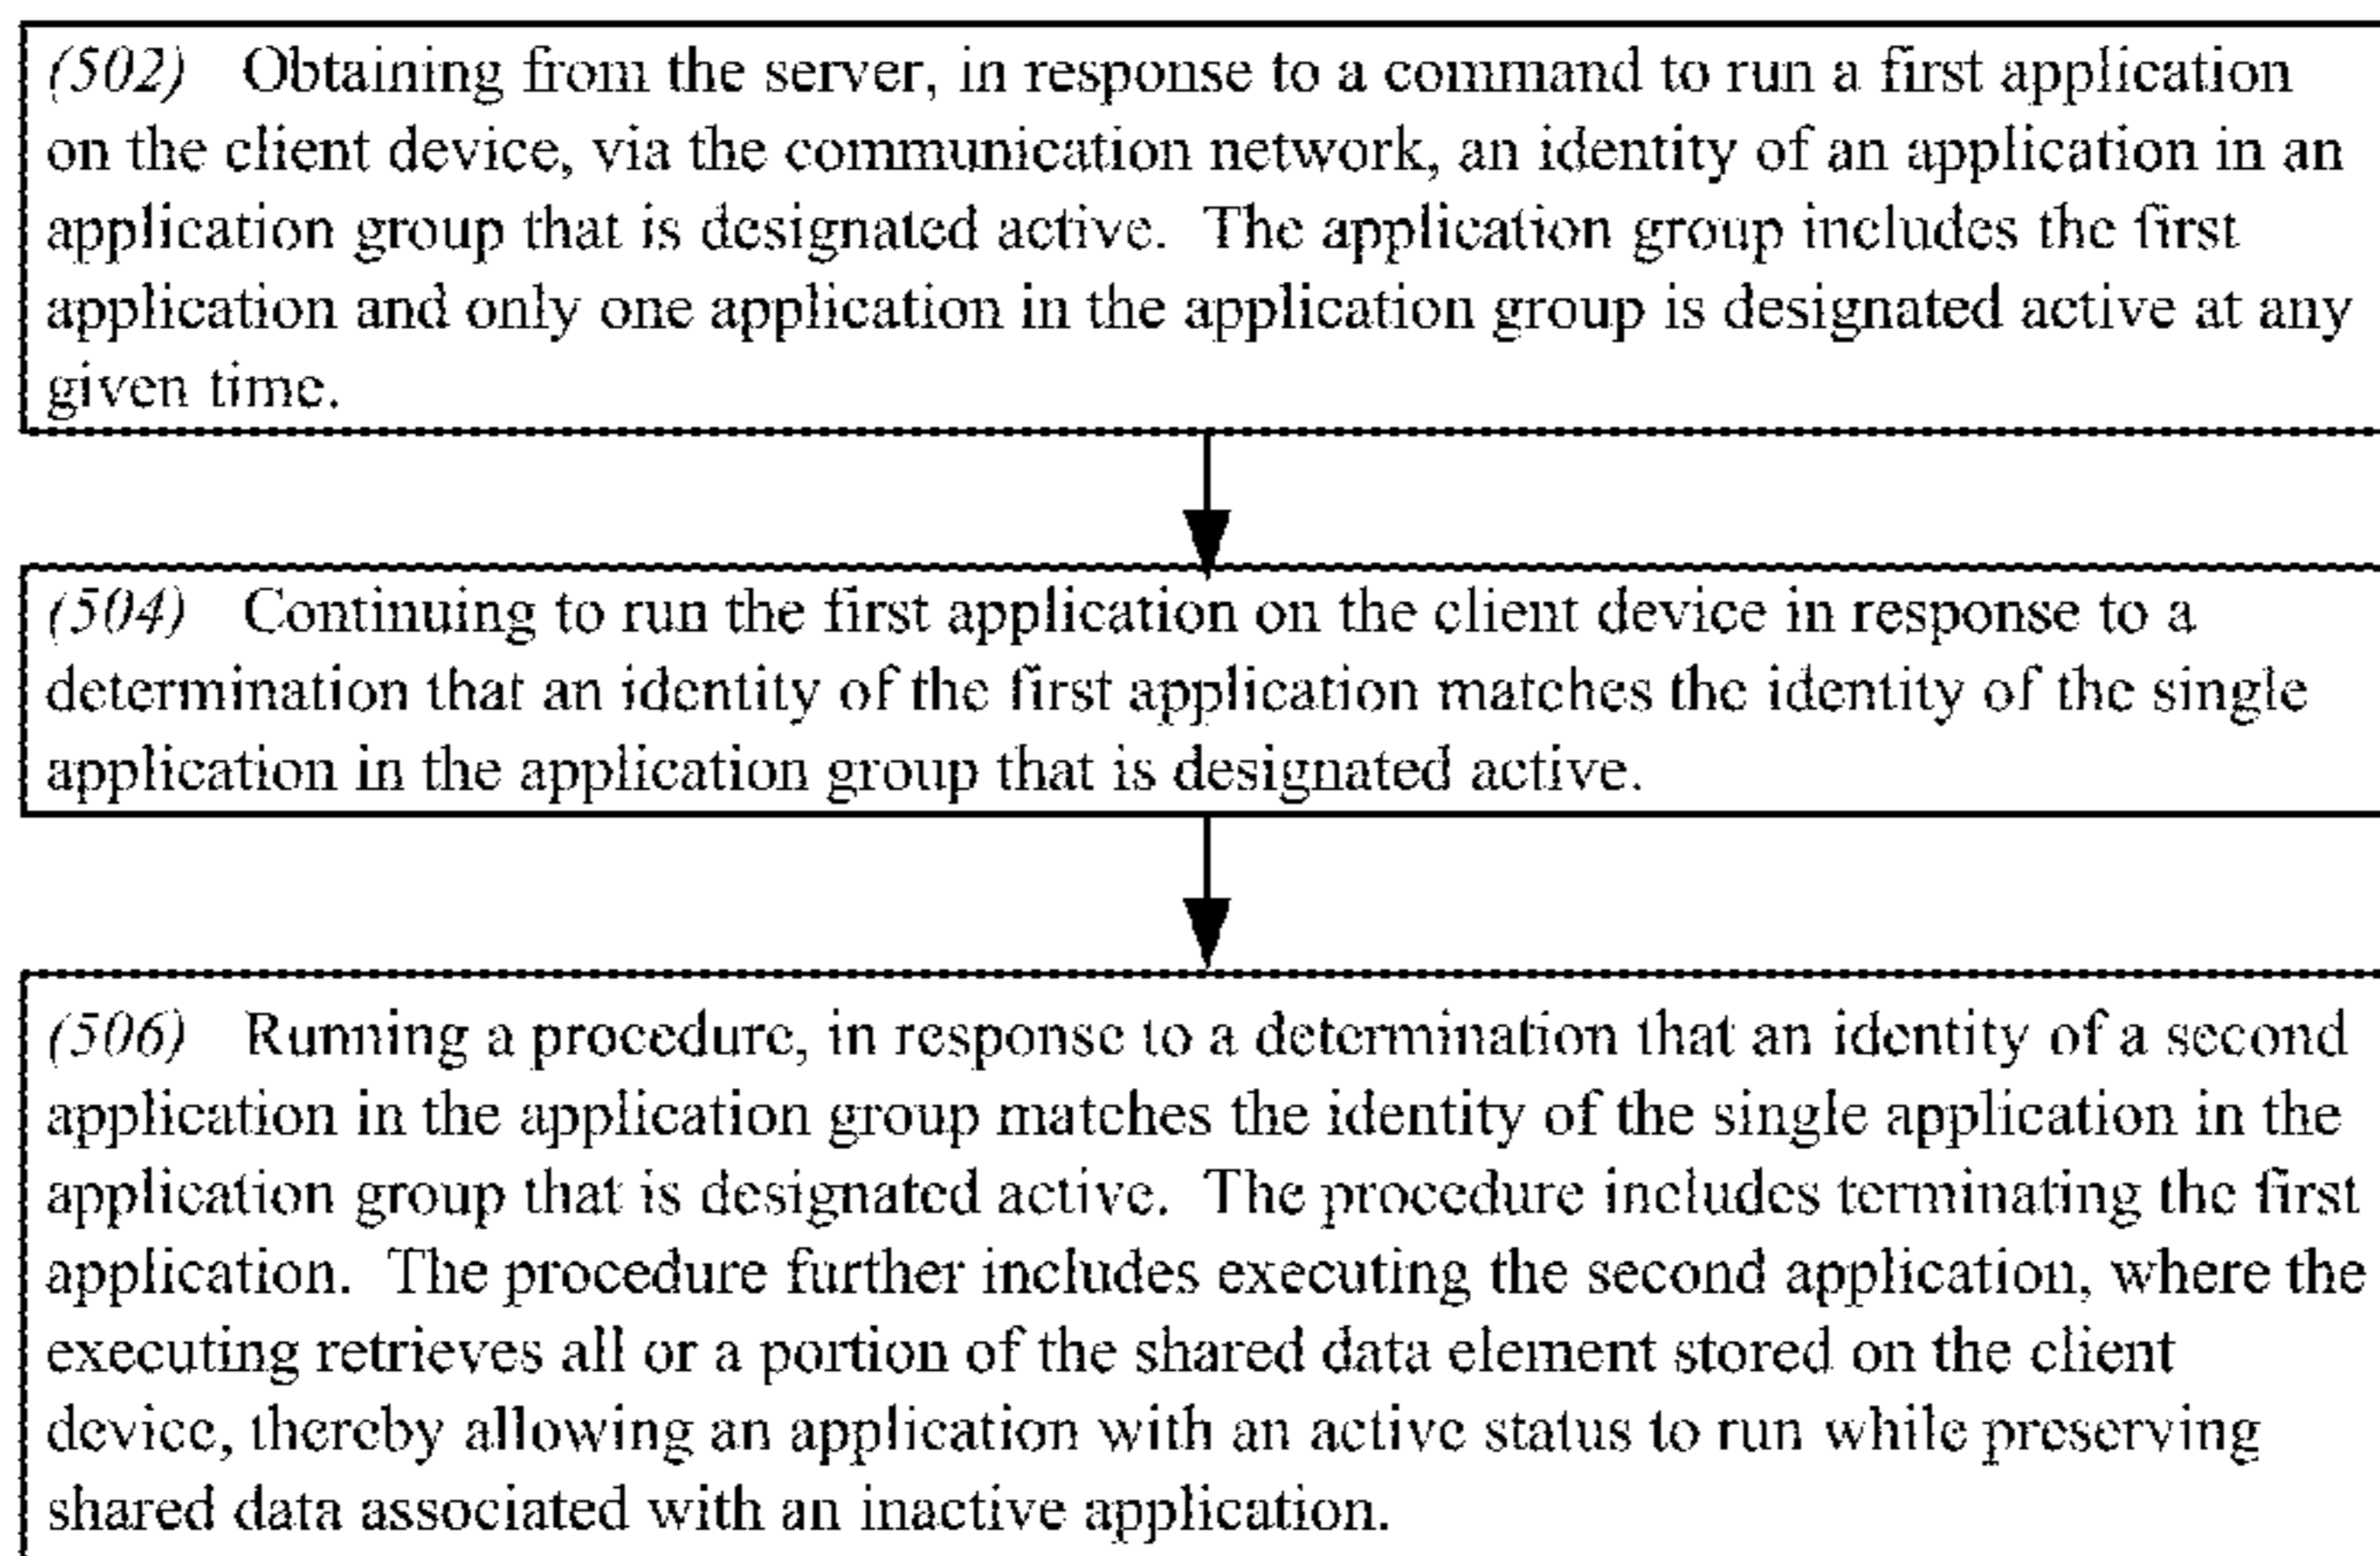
(502) Obtaining from the server, in response to a command to run a first application on the client device, via the communication network, an identity of an application in an application group that is designated active. The application group includes the first application and only one application in the application group is designated active at any given time.

(504) Continuing to run the first application on the client device in response to a determination that an identity of the first application matches the identity of the single application in the application group that is designated active.

(506) Running a procedure, in response to a determination that an identity of a second application in the application group matches the identity of the single application in the application group that is designated active. The procedure includes terminating the first application. The procedure further includes executing the second application, where the executing retrieves all or a portion of the shared data element stored on the client device, thereby allowing an application with an active status to run while preserving shared data associated with an inactive application.